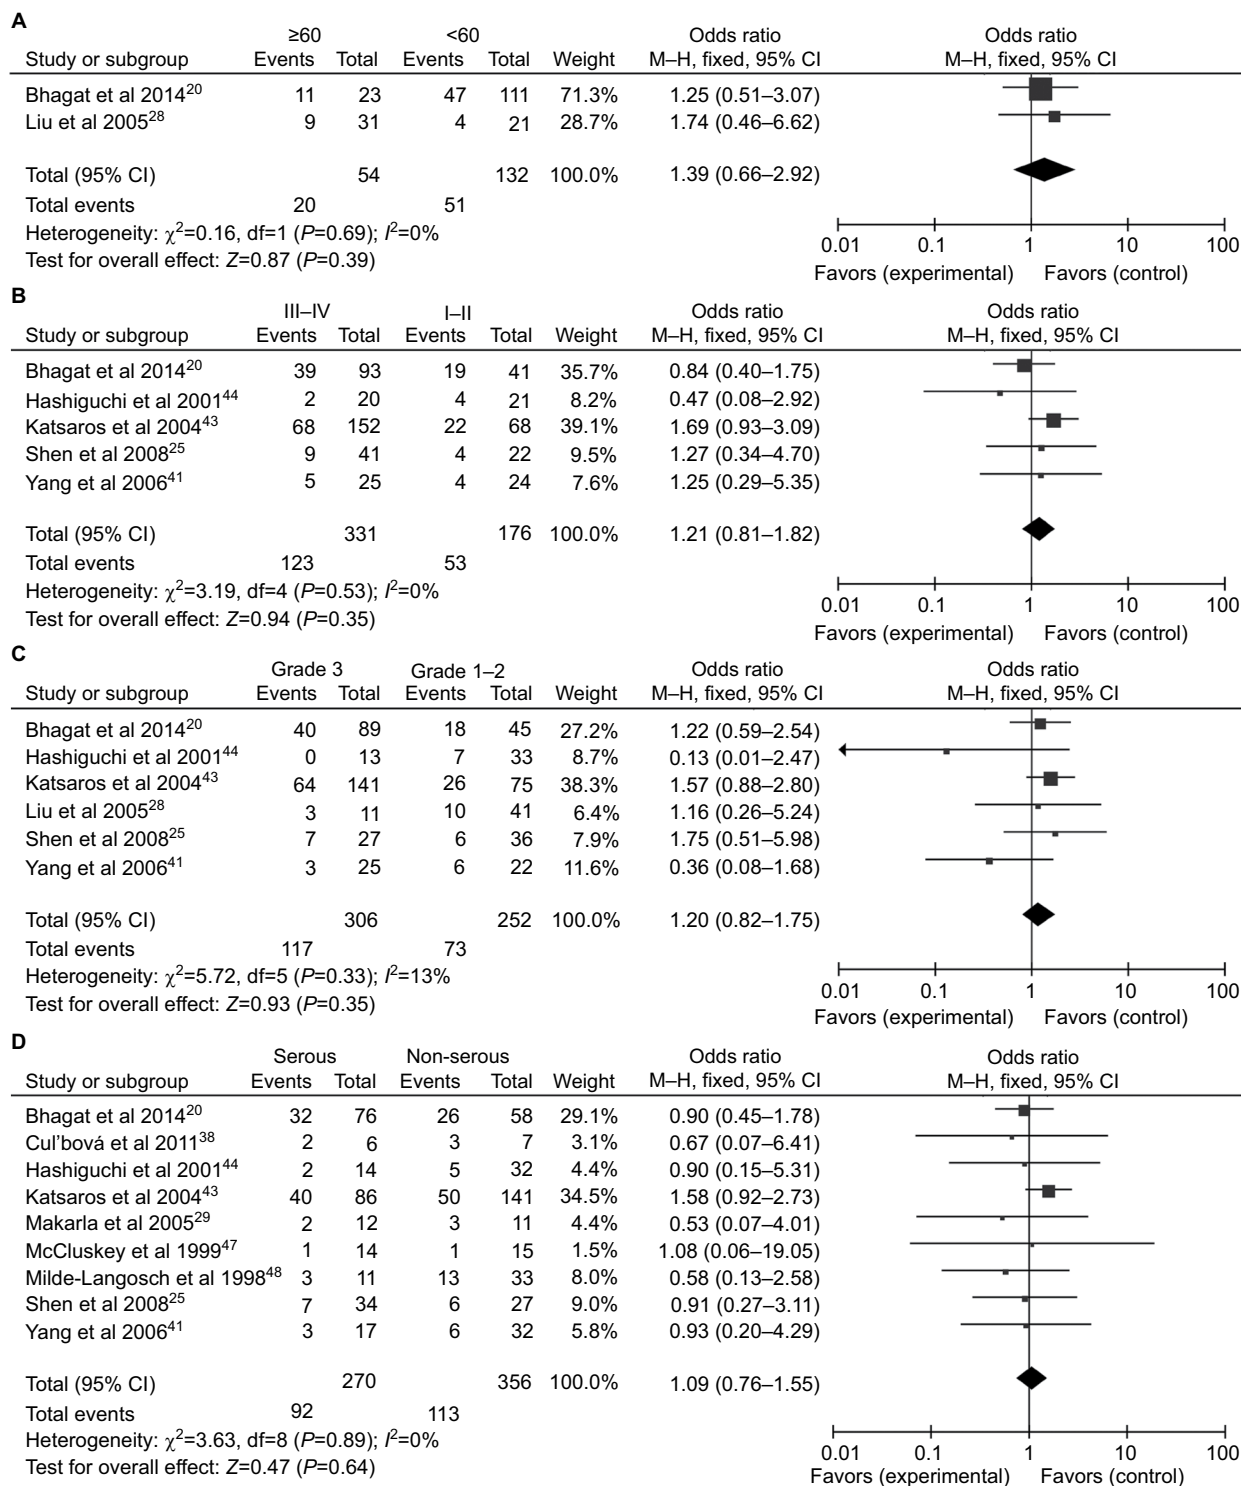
A

| Study or subgroup | ≥60 Events | ≥60 Total | <60 Events | <60 Total | Weight | Odds ratio M–H, fixed, 95% CI | Odds ratio M–H, fixed, 95% CI |
|---|---|---|---|---|---|---|---|
| Bhagat et al 2014$^{20}$ | 11 | 23 | 47 | 111 | 71.3% | 1.25 (0.51–3.07) | |
| Liu et al 2005$^{28}$ | 9 | 31 | 4 | 21 | 28.7% | 1.74 (0.46–6.62) | |
| Total (95% CI) | | 54 | | 132 | 100.0% | 1.39 (0.66–2.92) | |
| Total events | 20 | | 51 | | | | |

Heterogeneity: $\chi^2$=0.16, df=1 (P=0.69); $I^2$=0%
Test for overall effect: Z=0.87 (P=0.39)

0.01 0.1 1 10 100
Favors (experimental) Favors (control)

B

| Study or subgroup | III–IV Events | III–IV Total | I–II Events | I–II Total | Weight | Odds ratio M–H, fixed, 95% CI | Odds ratio M–H, fixed, 95% CI |
|---|---|---|---|---|---|---|---|
| Bhagat et al 2014$^{20}$ | 39 | 93 | 19 | 41 | 35.7% | 0.84 (0.40–1.75) | |
| Hashiguchi et al 2001$^{44}$ | 2 | 20 | 4 | 21 | 8.2% | 0.47 (0.08–2.92) | |
| Katsaros et al 2004$^{43}$ | 68 | 152 | 22 | 68 | 39.1% | 1.69 (0.93–3.09) | |
| Shen et al 2008$^{25}$ | 9 | 41 | 4 | 22 | 9.5% | 1.27 (0.34–4.70) | |
| Yang et al 2006$^{41}$ | 5 | 25 | 4 | 24 | 7.6% | 1.25 (0.29–5.35) | |
| Total (95% CI) | | 331 | | 176 | 100.0% | 1.21 (0.81–1.82) | |
| Total events | 123 | | 53 | | | | |

Heterogeneity: $\chi^2$=3.19, df=4 (P=0.53); $I^2$=0%
Test for overall effect: Z=0.94 (P=0.35)

0.01 0.1 1 10 100
Favors (experimental) Favors (control)

C

| Study or subgroup | Grade 3 Events | Grade 3 Total | Grade 1–2 Events | Grade 1–2 Total | Weight | Odds ratio M–H, fixed, 95% CI | Odds ratio M–H, fixed, 95% CI |
|---|---|---|---|---|---|---|---|
| Bhagat et al 2014$^{20}$ | 40 | 89 | 18 | 45 | 27.2% | 1.22 (0.59–2.54) | |
| Hashiguchi et al 2001$^{44}$ | 0 | 13 | 7 | 33 | 8.7% | 0.13 (0.01–2.47) | |
| Katsaros et al 2004$^{43}$ | 64 | 141 | 26 | 75 | 38.3% | 1.57 (0.88–2.80) | |
| Liu et al 2005$^{28}$ | 3 | 11 | 10 | 41 | 6.4% | 1.16 (0.26–5.24) | |
| Shen et al 2008$^{25}$ | 7 | 27 | 6 | 36 | 7.9% | 1.75 (0.51–5.98) | |
| Yang et al 2006$^{41}$ | 3 | 25 | 6 | 22 | 11.6% | 0.36 (0.08–1.68) | |
| Total (95% CI) | | 306 | | 252 | 100.0% | 1.20 (0.82–1.75) | |
| Total events | 117 | | 73 | | | | |

Heterogeneity: $\chi^2$=5.72, df=5 (P=0.33); $I^2$=13%
Test for overall effect: Z=0.93 (P=0.35)

0.01 0.1 1 10 100
Favors (experimental) Favors (control)

D

| Study or subgroup | Serous Events | Serous Total | Non-serous Events | Non-serous Total | Weight | Odds ratio M–H, fixed, 95% CI | Odds ratio M–H, fixed, 95% CI |
|---|---|---|---|---|---|---|---|
| Bhagat et al 2014$^{20}$ | 32 | 76 | 26 | 58 | 29.1% | 0.90 (0.45–1.78) | |
| Cul'bová et al 2011$^{38}$ | 2 | 6 | 3 | 7 | 3.1% | 0.67 (0.07–6.41) | |
| Hashiguchi et al 2001$^{44}$ | 2 | 14 | 5 | 32 | 4.4% | 0.90 (0.15–5.31) | |
| Katsaros et al 2004$^{43}$ | 40 | 86 | 50 | 141 | 34.5% | 1.58 (0.92–2.73) | |
| Makarla et al 2005$^{29}$ | 2 | 12 | 3 | 11 | 4.4% | 0.53 (0.07–4.01) | |
| McCluskey et al 1999$^{47}$ | 1 | 14 | 1 | 15 | 1.5% | 1.08 (0.06–19.05) | |
| Milde-Langosch et al 1998$^{48}$ | 3 | 11 | 13 | 33 | 8.0% | 0.58 (0.13–2.58) | |
| Shen et al 2008$^{25}$ | 7 | 34 | 6 | 27 | 9.0% | 0.91 (0.27–3.11) | |
| Yang et al 2006$^{41}$ | 3 | 17 | 6 | 32 | 5.8% | 0.93 (0.20–4.29) | |
| Total (95% CI) | | 270 | | 356 | 100.0% | 1.09 (0.76–1.55) | |
| Total events | 92 | | 113 | | | | |

Heterogeneity: $\chi^2$=3.63, df=8 (P=0.89); $I^2$=0%
Test for overall effect: Z=0.47 (P=0.64)

0.01 0.1 1 10 100
Favors (experimental) Favors (control)